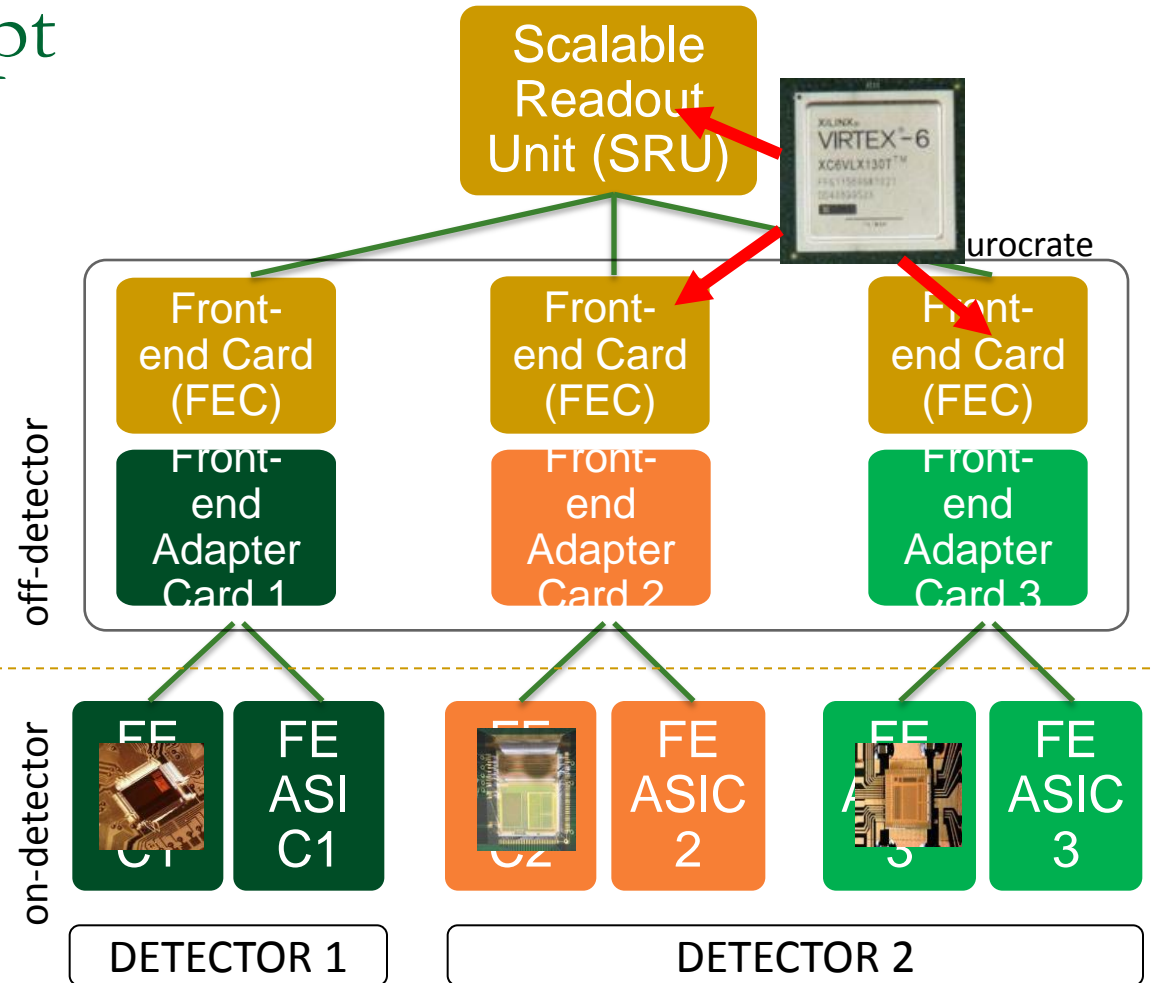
pt

Scalable Readout Unit (SRU)

XILINX VIRTEX-6 XC6VLX130T

urocrate

Front-end Card (FEC)

Front-end Card (FEC)

Front-end Card (FEC)

off-detector

Front-end Adapter Card 1

Front-end Adapter Card 2

Front-end Adapter Card 3

on-detector

FE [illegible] C1

FE ASI C1

FE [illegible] C2

FE ASIC 2

FE A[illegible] 3

FE ASIC 3

DETECTOR 1

DETECTOR 2